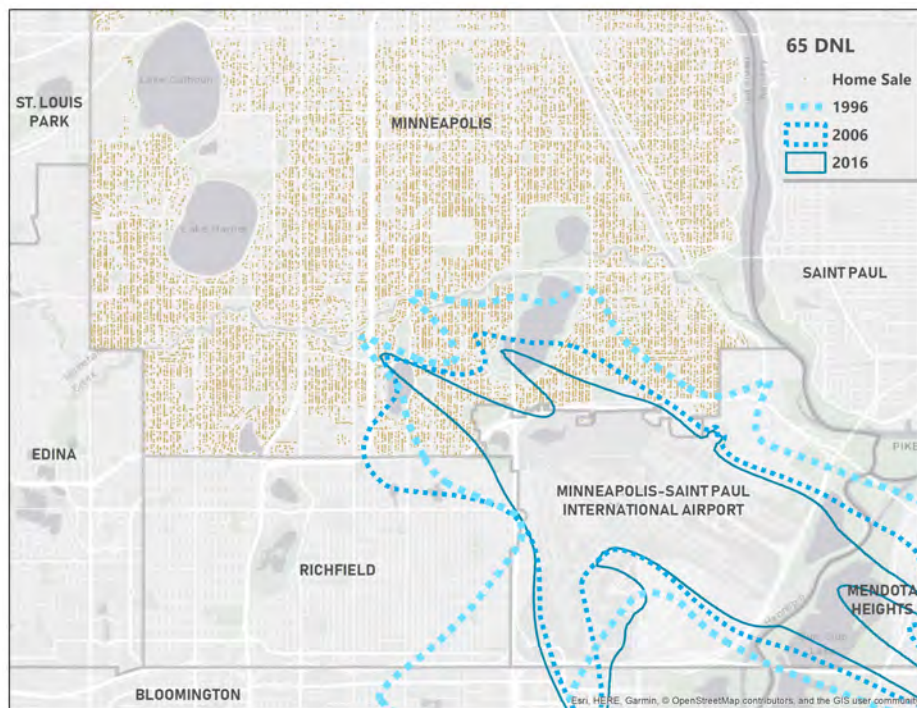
65 DNL
Home Sale
1996
2006
2016

ST. LOUIS PARK
MINNEAPOLIS
Lake Calhoun
Lake Harriet
SAINT PAUL
EDINA
PIKE
MINNEAPOLIS-SAINT PAUL INTERNATIONAL AIRPORT
RICHFIELD
MENDOTA HEIGHTS
BLOOMINGTON

Esri, HERE, Garmin, © OpenStreetMap contributors, and the GIS user communi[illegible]